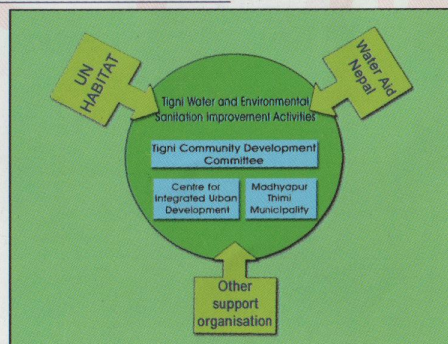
UN HABITAT

Water Aid Nepal

Tigni Water and Environmental Sanitation Improvement Activities

Tigni Community Development Committee

Centre for Integrated Urban Development

Madhyapur Thimi Municipality

Other support organisation